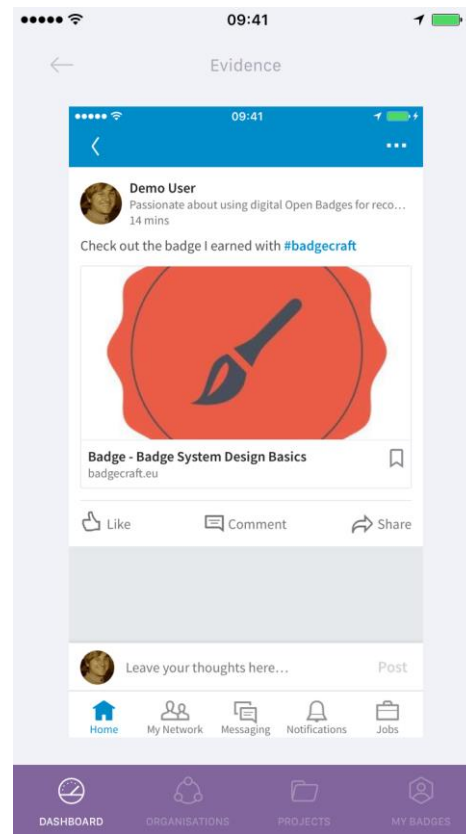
09:41

Evidence

09:41

Demo User
Passionate about using digital Open Badges for reco…
14 mins

Check out the badge I earned with #badgecraft

Badge - Badge System Design Basics
badgecraft.eu

Like Comment Share

Leave your thoughts here… Post

Home My Network Messaging Notifications Jobs

DASHBOARD ORGANISATIONS PROJECTS MY BADGES